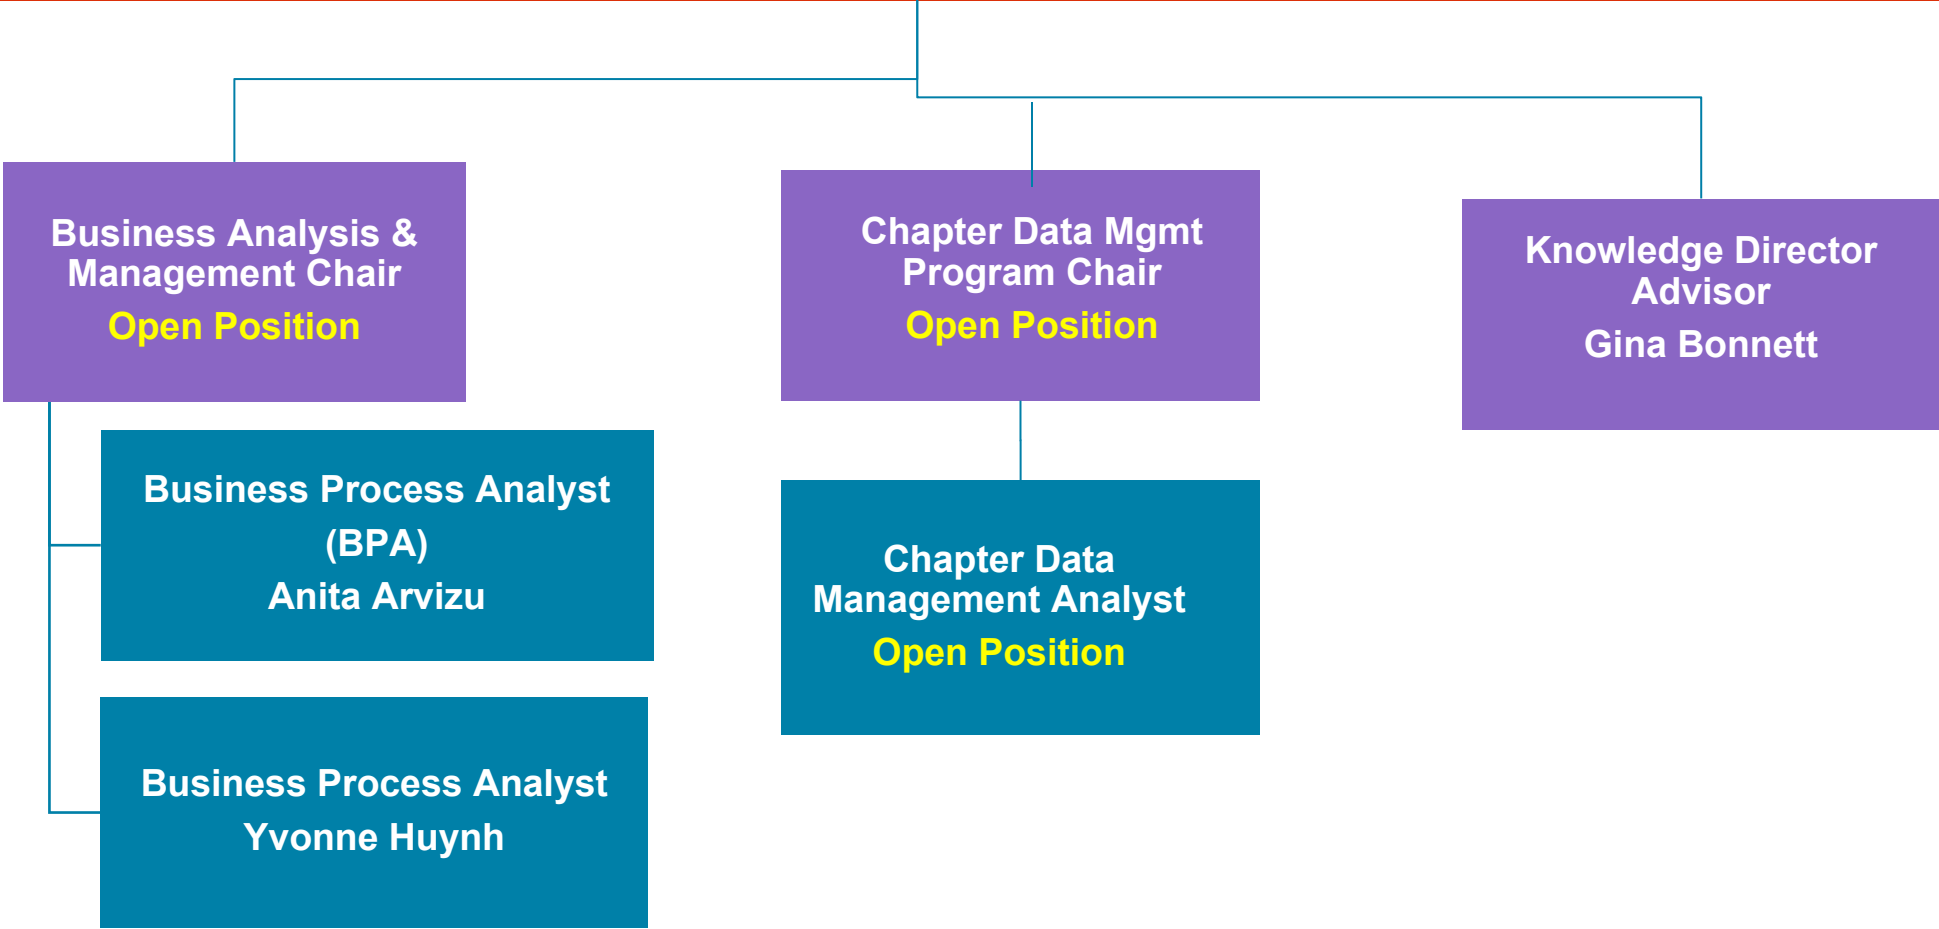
Business Analysis & Management Chair
Open Position

Business Process Analyst (BPA)
Anita Arvizu

Business Process Analyst
Yvonne Huynh

Chapter Data Mgmt Program Chair
Open Position

Chapter Data Management Analyst
Open Position

Knowledge Director Advisor
Gina Bonnett